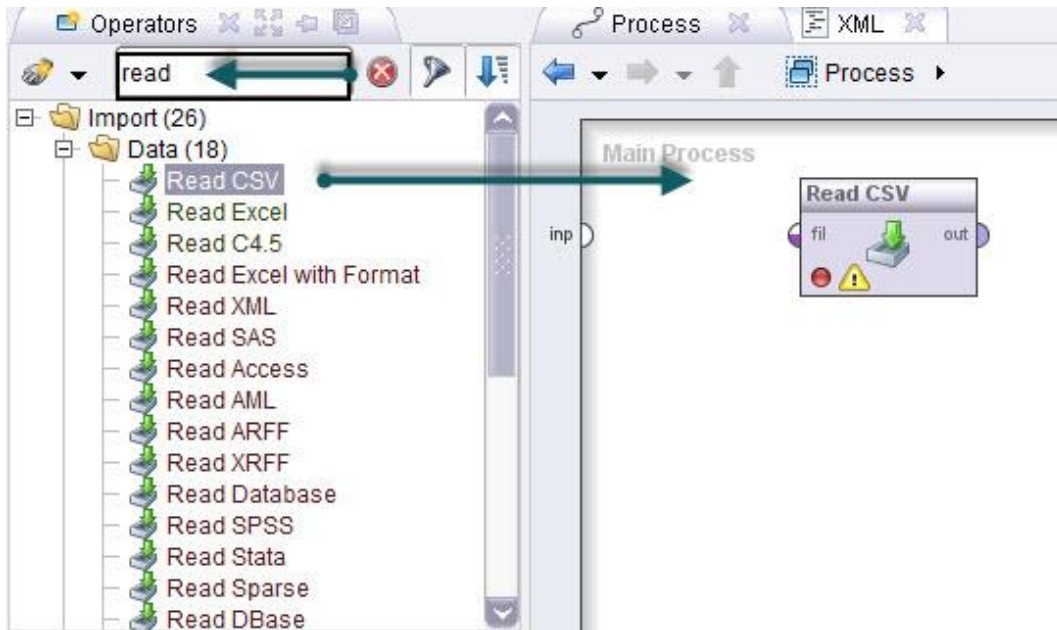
Operators

Process

XML

read

Process ▸

Import (26)
Data (18)
Read CSV
Read Excel
Read C4.5
Read Excel with Format
Read XML
Read SAS
Read Access
Read AML
Read ARFF
Read XRFF
Read Database
Read SPSS
Read Stata
Read Sparse
Read DBase

Main Process

inp

Read CSV

fil

out